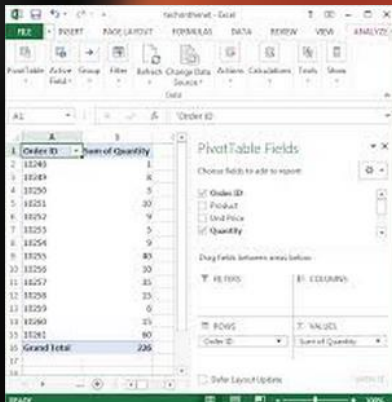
tacharidhenet - Excel

FILE INSERT PAGE LAYOUT FORMULAS DATA REVIEW VIEW ANALYZE

PivotTable Active Field Group Filter Refresh Change Data Source Actions Calculations Tools Show

Data

A1 Order ID

| | A | B |
|---|---|---|
| 1 | Order ID | Sum of Quantity |
| 2 | 10248 | 1 |
| 3 | 10249 | 8 |
| 4 | 10250 | 5 |
| 5 | 10251 | 10 |
| 6 | 10252 | 9 |
| 7 | 10253 | 5 |
| 8 | 10254 | 9 |
| 9 | 10255 | 40 |
| 10 | 10256 | 10 |
| 11 | 10257 | 15 |
| 12 | 10258 | 15 |
| 13 | 10259 | 6 |
| 14 | 10260 | 15 |
| 15 | 10261 | 80 |
| 16 | Grand Total | 226 |

PivotTable Fields

Choose fields to add to report:

Order ID
Product
Unit Price
Quantity

Drag fields between areas below:

FILTERS
COLUMNS
ROWS
VALUES

Order ID
Sum of Quantity

Defer Layout Update
UPDATE

READY